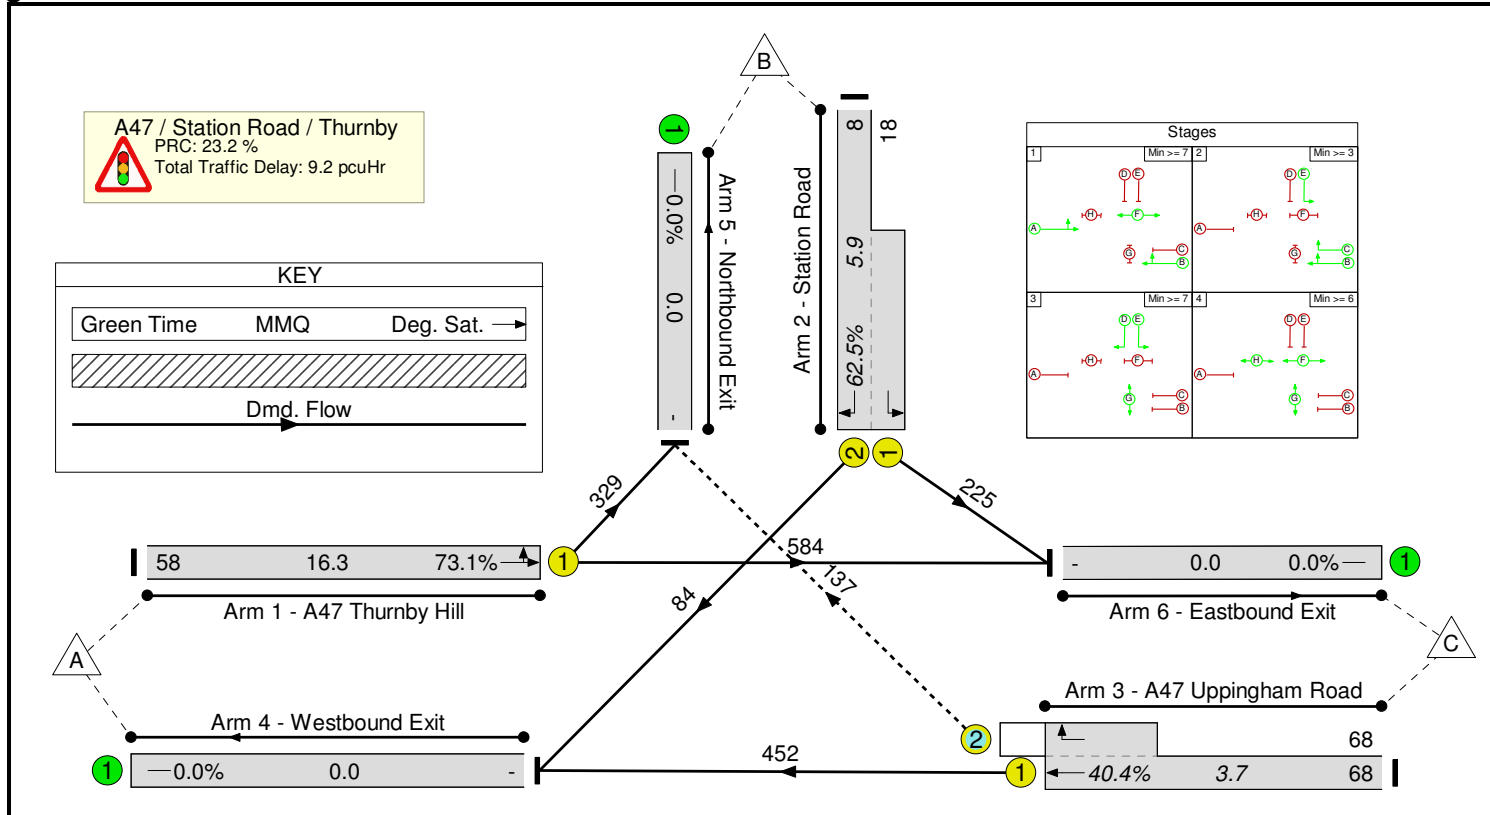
A47 / Station Road / Thurnby
PRC: 23.2 %
Total Traffic Delay: 9.2 pcuHr

KEY
Green Time MMQ Deg. Sat.
Dmd. Flow

B
1
0.0% 0.0 -
Arm 5 - Northbound Exit
Arm 2 - Station Road
8 18
5.9
62.5%
2 1

Stages
1 Min >= 7
2 Min >= 3
3 Min >= 7
4 Min >= 6
A B C D E F G H

329
225
584
137
84

58 16.3 73.1% 1
Arm 1 - A47 Thurnby Hill

- 0.0 0.0% 1
Arm 6 - Eastbound Exit

A
C

Arm 3 - A47 Uppingham Road
Arm 4 - Westbound Exit
2
68
1 0.0% 0.0 -
452
1 40.4% 3.7 68